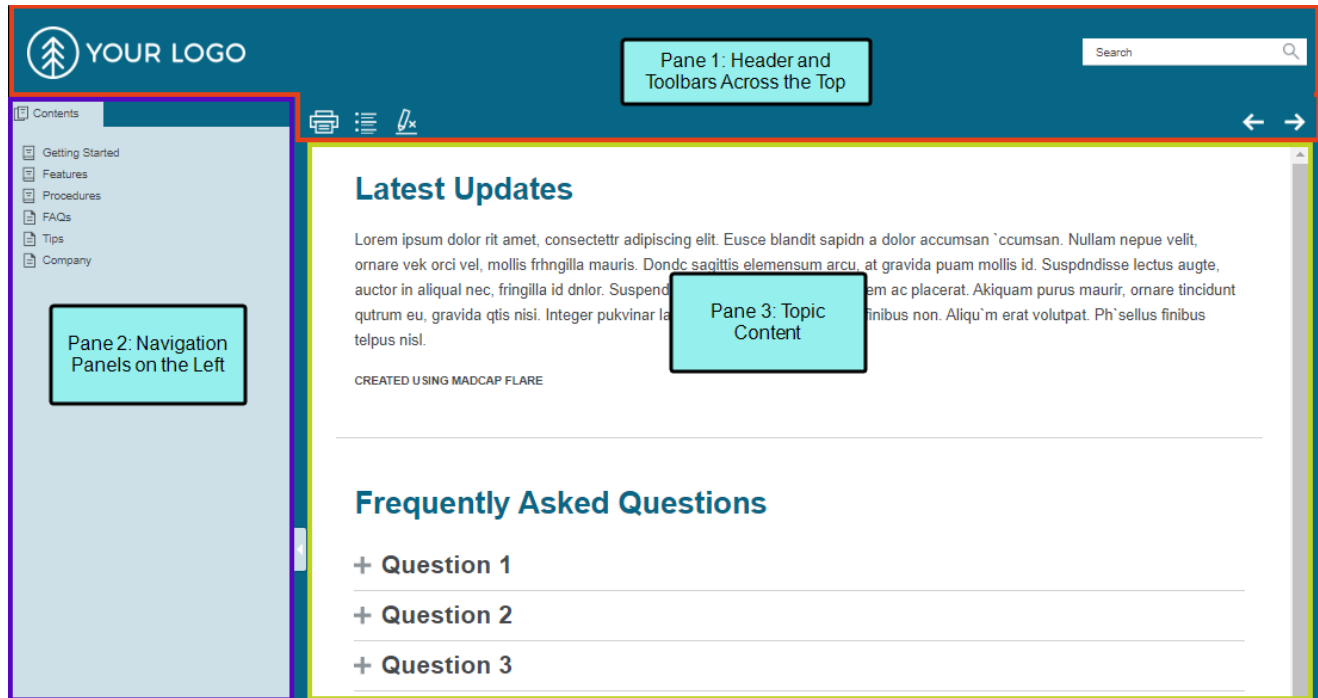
YOUR LOGO

Pane 1: Header and Toolbars Across the Top

Search

Contents

Getting Started
Features
Procedures
FAQs
Tips
Company

Pane 2: Navigation Panels on the Left

Latest Updates

Lorem ipsum dolor rit amet, consectettr adipiscing elit. Eusce blandit sapidn a dolor accumsan `ccumsan. Nullam nepue velit, ornare vek orci vel, mollis frhngilla mauris. Dondc sagittis elemensum arcu, at gravida puam mollis id. Suspdndisse lectus augte, auctor in aliqual nec, fringilla id dnlor. Suspend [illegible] em ac placerat. Akiquam purus maurir, ornare tincidunt qutrum eu, gravida qtis nisi. Integer pukvinar la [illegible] finibus non. Aliqu`m erat volutpat. Ph`sellus finibus telpus nisl.

Pane 3: Topic Content

CREATED USING MADCAP FLARE

Frequently Asked Questions

+ Question 1

+ Question 2

+ Question 3